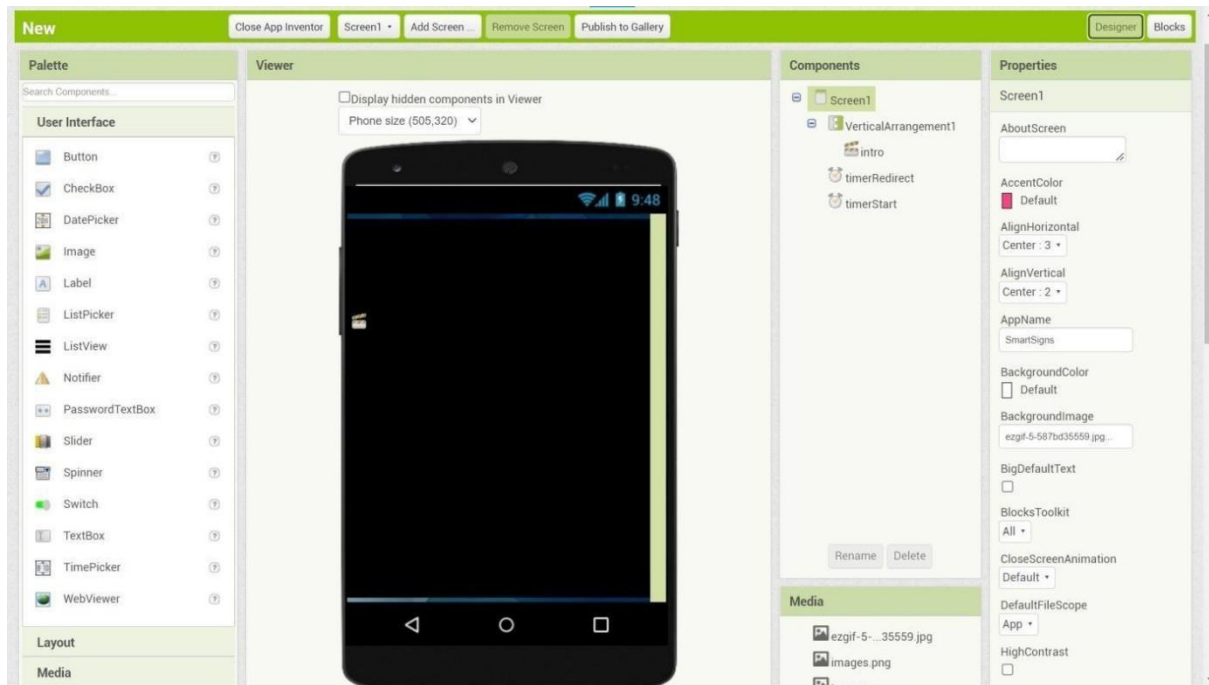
New

Close App Inventor | Screen1 ▾ | Add Screen ... | Remove Screen | Publish to Gallery

Designer | Blocks

Palette

Search Components...

User Interface

Button
CheckBox
DatePicker
Image
Label
ListPicker
ListView
Notifier
PasswordTextBox
Slider
Spinner
Switch
TextBox
TimePicker
WebViewer

Layout

Media

Viewer

Display hidden components in Viewer

Phone size (505,320)

9:48

Components

Screen1
VerticalArrangement1
intro
timerRedirect
timerStart

Rename | Delete

Media

ezgif-5-...35559.jpg
images.png

Properties

Screen1

AboutScreen

AccentColor
Default

AlignHorizontal
Center : 3 ▾

AlignVertical
Center : 2 ▾

AppName
SmartSigns

BackgroundColor
Default

BackgroundImage
ezgif-5-587bd35559.jpg...

BigDefaultText

BlocksToolkit
All ▾

CloseScreenAnimation
Default ▾

DefaultFileScope
App ▾

HighContrast